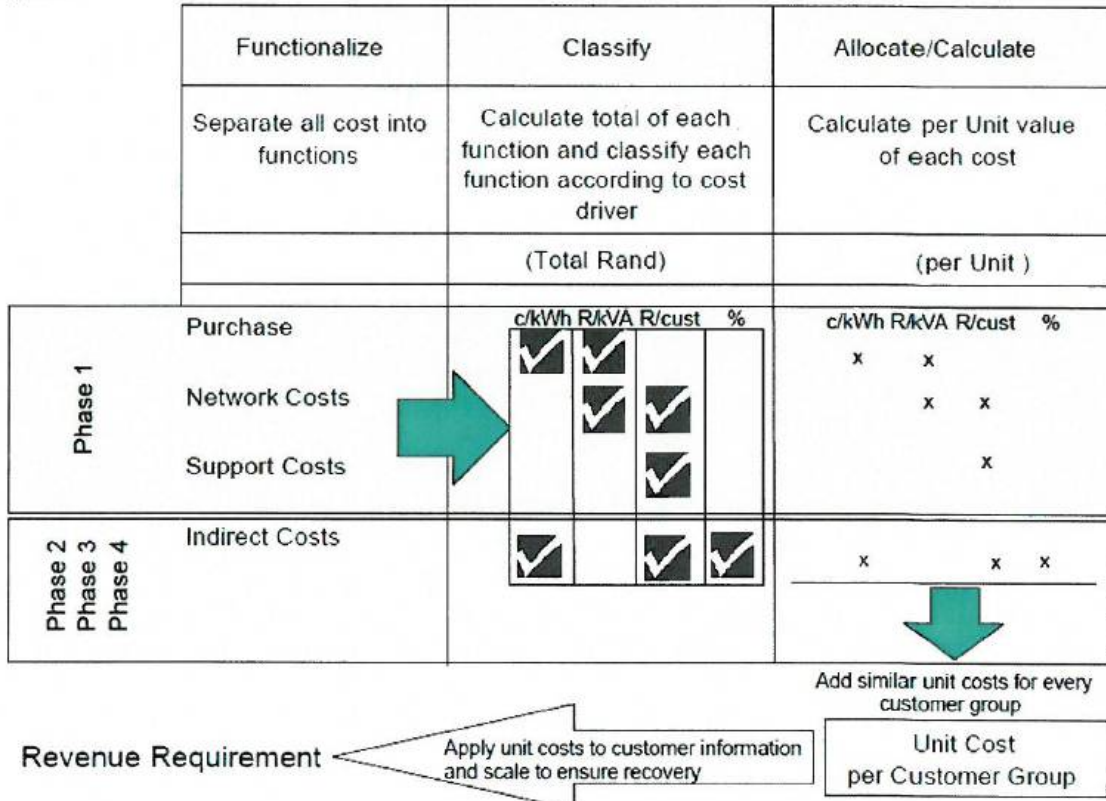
| | Functionalize | Classify | Allocate/Calculate |
|---|---|---|---|
| | Separate all cost into functions | Calculate total of each function and classify each function according to cost driver | Calculate per Unit value of each cost |
| | | (Total Rand) | (per Unit ) |

Phase 1

| | c/kWh | R/kVA | R/cust | % | c/kWh | R/kVA | R/cust | % |
|---|---|---|---|---|---|---|---|---|
| Purchase | ✓ | ✓ | | | x | x | | |
| Network Costs | | ✓ | ✓ | | | x | x | |
| Support Costs | | | ✓ | | | | x | |

Phase 2
Phase 3
Phase 4

| | c/kWh | R/kVA | R/cust | % | c/kWh | R/kVA | R/cust | % |
|---|---|---|---|---|---|---|---|---|
| Indirect Costs | ✓ | | ✓ | ✓ | x | | x | x |

Add similar unit costs for every customer group

Revenue Requirement

Apply unit costs to customer information and scale to ensure recovery

Unit Cost per Customer Group